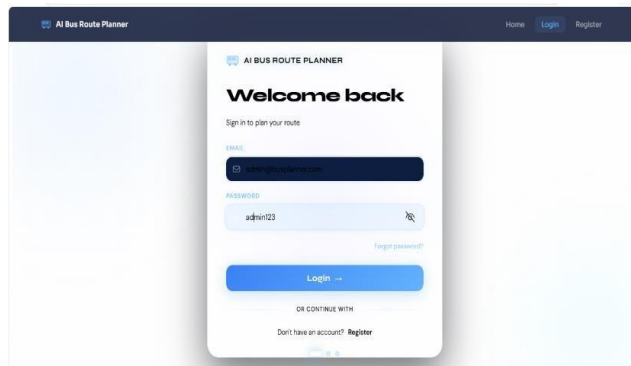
AI Bus Route Planner

Home Login Register

AI BUS ROUTE PLANNER

Welcome back

Sign in to plan your route

EMAIL

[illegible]

PASSWORD

admin123

Forgot password?

Login →

OR CONTINUE WITH

Don't have an account? Register